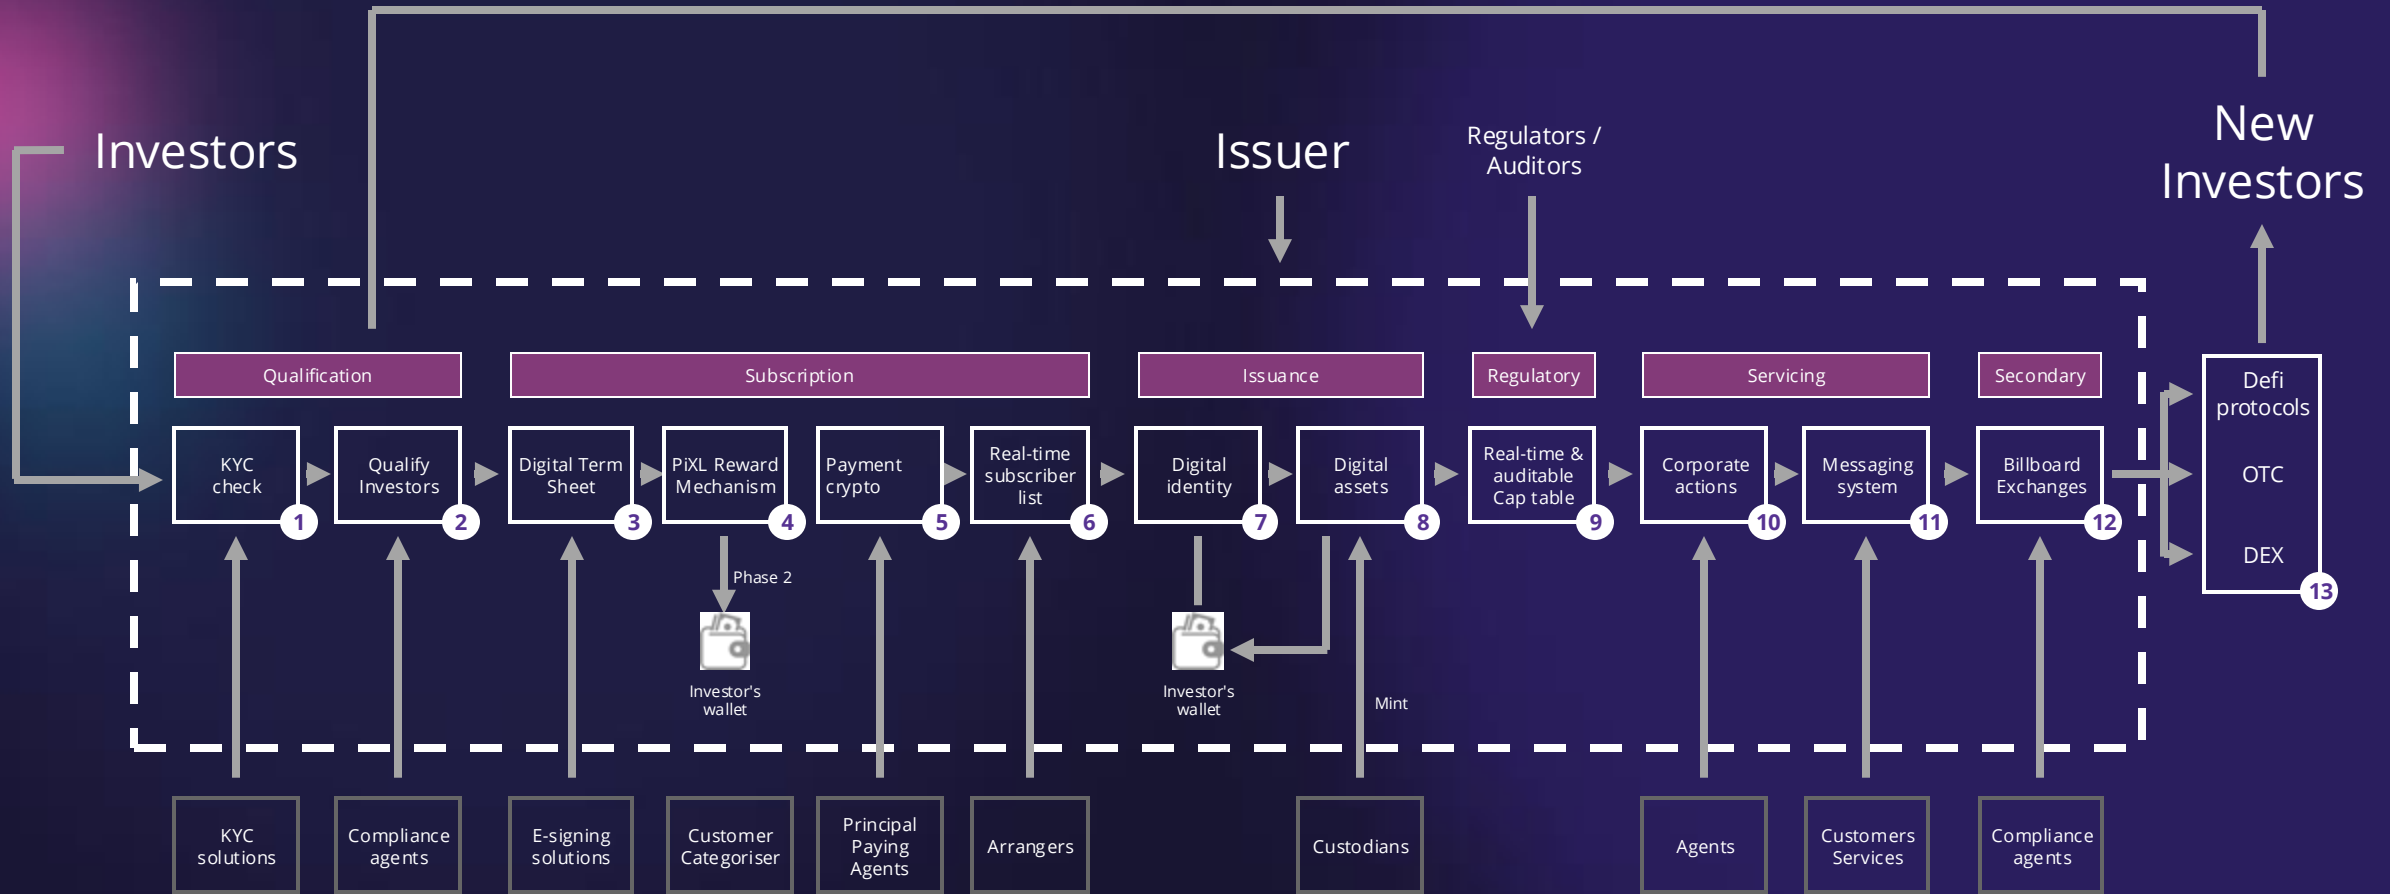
Investors

Issuer

Regulators / Auditors

New Investors

Qualification

Subscription

Issuance

Regulatory

Servicing

Secondary

KYC check 1

Qualify Investors 2

Digital Term Sheet 3

PiXL Reward Mechanism 4

Payment crypto 5

Real-time subscriber list 6

Digital identity 7

Digital assets 8

Real-time & auditable Cap table 9

Corporate actions 10

Messaging system 11

Billboard Exchanges 12

Defi protocols

OTC

DEX

13

Phase 2

Investor's wallet

Investor's wallet

Mint

KYC solutions

Compliance agents

E-signing solutions

Customer Categoriser

Principal Paying Agents

Arrangers

Custodians

Agents

Customers Services

Compliance agents